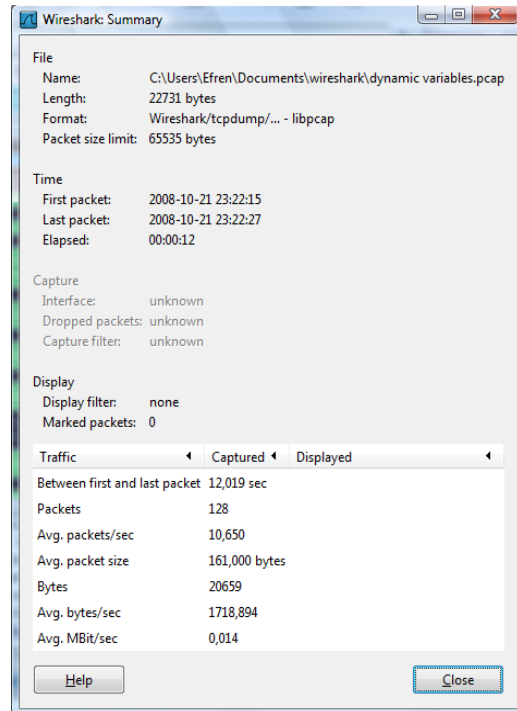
Wireshark: Summary

File
Name: C:\Users\Efren\Documents\wireshark\dynamic variables.pcap
Length: 22731 bytes
Format: Wireshark/tcpdump/... - libpcap
Packet size limit: 65535 bytes

Time
First packet: 2008-10-21 23:22:15
Last packet: 2008-10-21 23:22:27
Elapsed: 00:00:12

Capture
Interface: unknown
Dropped packets: unknown
Capture filter: unknown

Display
Display filter: none
Marked packets: 0

| Traffic | Captured | Displayed |
|---|---|---|
| Between first and last packet | 12,019 sec | |
| Packets | 128 | |
| Avg. packets/sec | 10,650 | |
| Avg. packet size | 161,000 bytes | |
| Bytes | 20659 | |
| Avg. bytes/sec | 1718,894 | |
| Avg. MBit/sec | 0,014 | |

Help

Close